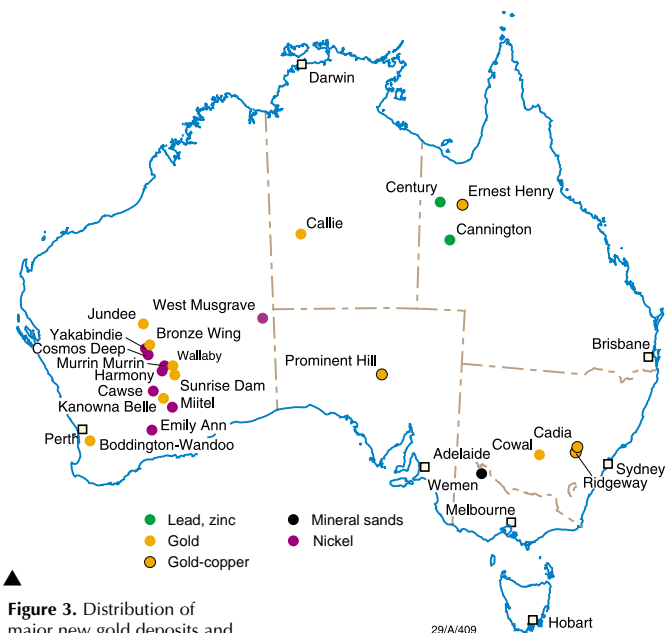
Darwin
Century
Ernest Henry
Cannington
Callie
West Musgrave
Jundee
Bronze Wing
Yakabindie
Cosmos Deep
Wallaby
Murrin Murrin
Harmony
Sunrise Dam
Cawse
Kanowna Belle
Miitel
Emily Ann
Perth
Boddington-Wandoo
Prominent Hill
Brisbane
Cadia
Cowal
Adelaide
Wemen
Sydney
Ridgeway
Melbourne
Hobart

Lead, zinc
Gold
Gold-copper
Mineral sands
Nickel

29/A/409

**Figure 3.** Distribution of major new gold deposits and